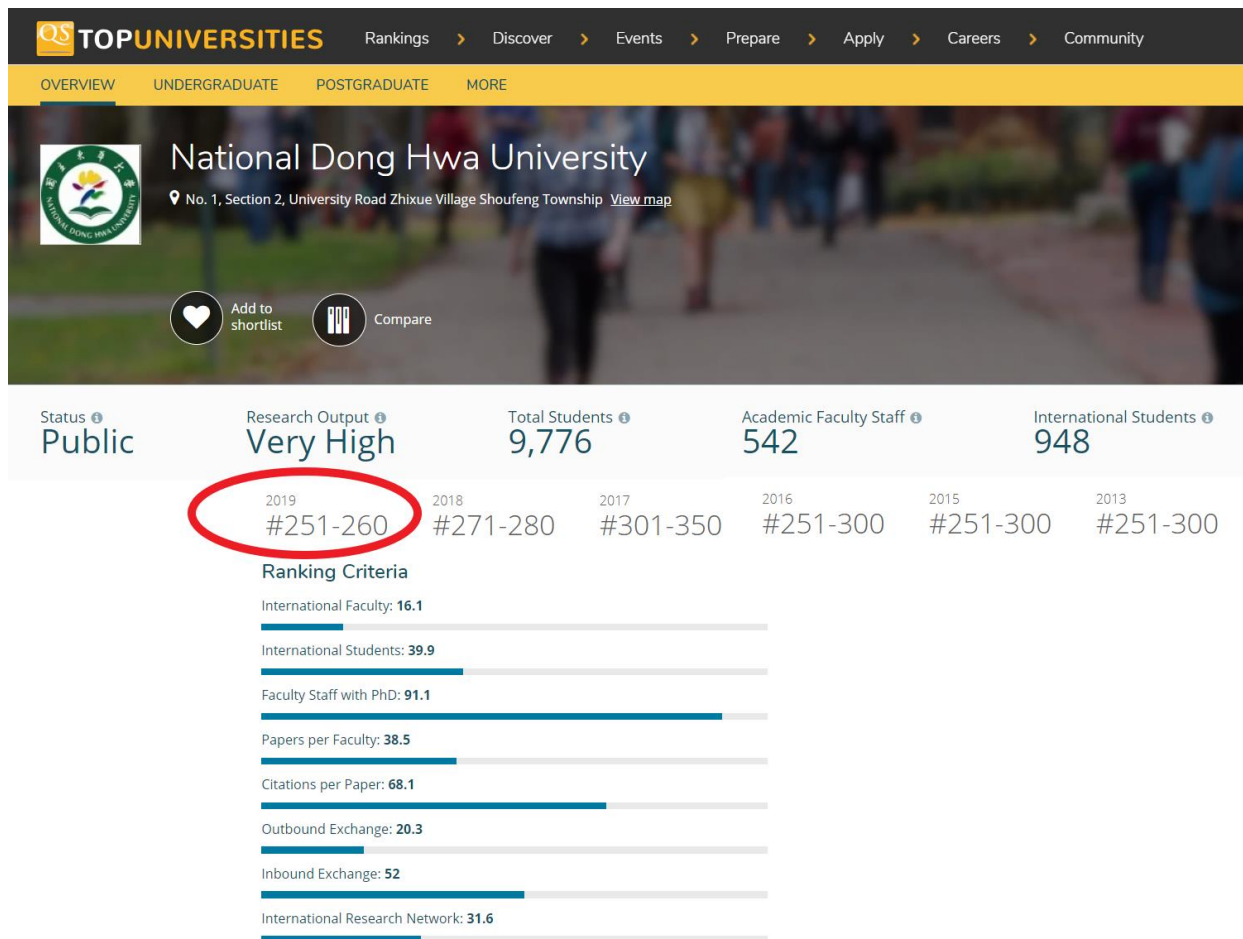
QS TOPUNIVERSITIES Rankings › Discover › Events › Prepare › Apply › Careers › Community

OVERVIEW UNDERGRADUATE POSTGRADUATE MORE

National Dong Hwa University

No. 1, Section 2, University Road Zhixue Village Shoufeng Township View map

NATIONAL DONG HWA UNIVERSITY

Add to shortlist

Compare

Status Public

Research Output Very High

Total Students 9,776

Academic Faculty Staff 542

International Students 948

2019 #251-260

2018 #271-280

2017 #301-350

2016 #251-300

2015 #251-300

2013 #251-300

Ranking Criteria

International Faculty: 16.1

International Students: 39.9

Faculty Staff with PhD: 91.1

Papers per Faculty: 38.5

Citations per Paper: 68.1

Outbound Exchange: 20.3

Inbound Exchange: 52

International Research Network: 31.6